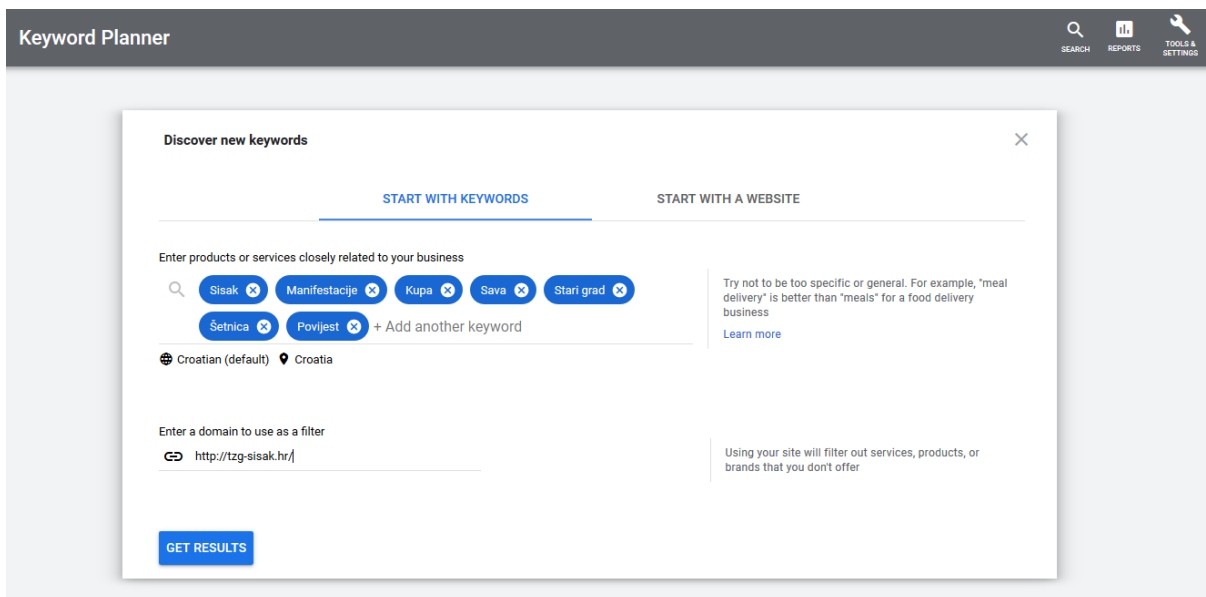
Keyword Planner

SEARCH REPORTS TOOLS & SETTINGS

Discover new keywords

START WITH KEYWORDS START WITH A WEBSITE

Enter products or services closely related to your business

Sisak Manifestacije Kupa Sava Stari grad Šetnica Povijest + Add another keyword

Croatian (default) Croatia

Try not to be too specific or general. For example, "meal delivery" is better than "meals" for a food delivery business

Learn more

Enter a domain to use as a filter

http://tzg-sisak.hr/

Using your site will filter out services, products, or brands that you don't offer

GET RESULTS